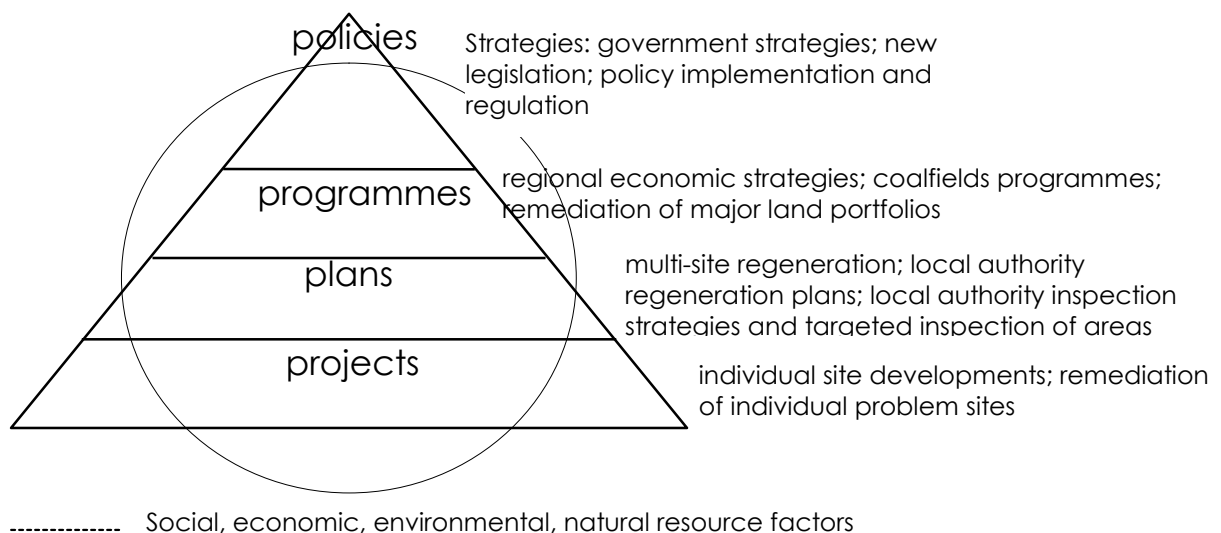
policies

Strategies: government strategies; new legislation; policy implementation and regulation

programmes

regional economic strategies; coalfields programmes; remediation of major land portfolios

plans

multi-site regeneration; local authority regeneration plans; local authority inspection strategies and targeted inspection of areas

projects

individual site developments; remediation of individual problem sites

Social, economic, environmental, natural resource factors